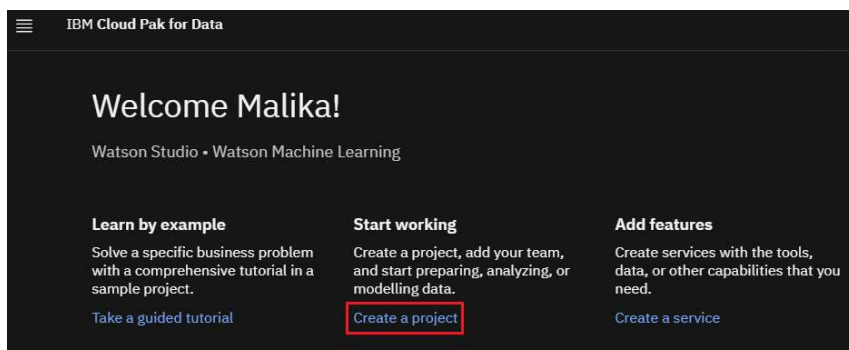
IBM Cloud Pak for Data

Welcome Malika!

Watson Studio • Watson Machine Learning

Learn by example

Solve a specific business problem with a comprehensive tutorial in a sample project.

Take a guided tutorial

Start working

Create a project, add your team, and start preparing, analyzing, or modelling data.

Create a project

Add features

Create services with the tools, data, or other capabilities that you need.

Create a service